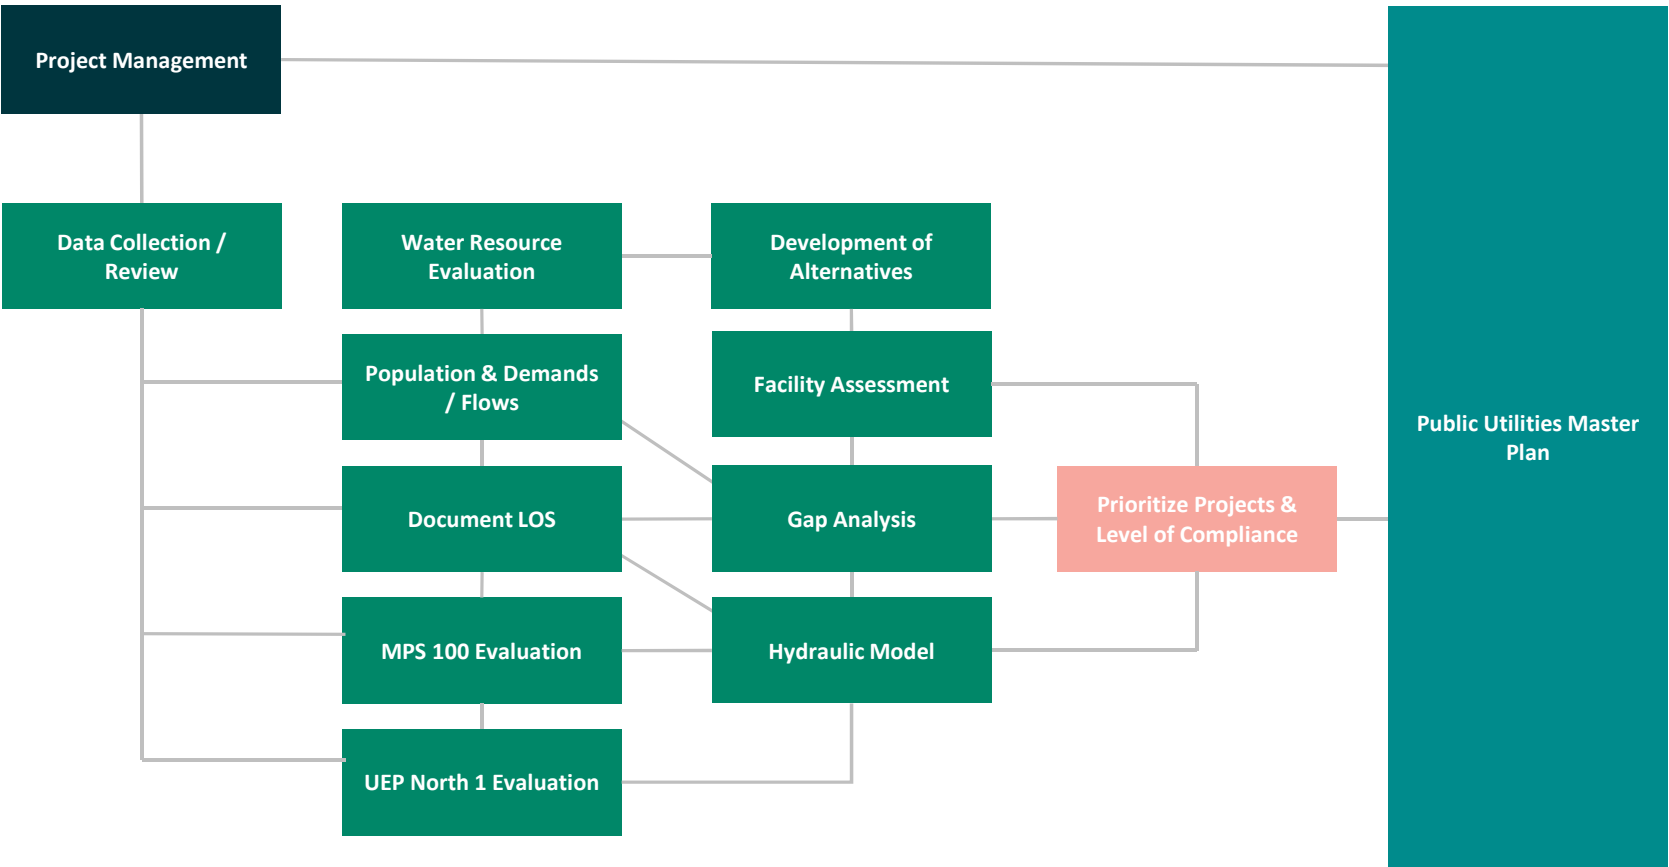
Project Management

Data Collection / Review

Water Resource Evaluation

Development of Alternatives

Population & Demands / Flows

Facility Assessment

Document LOS

Gap Analysis

Prioritize Projects & Level of Compliance

MPS 100 Evaluation

Hydraulic Model

UEP North 1 Evaluation

Public Utilities Master Plan